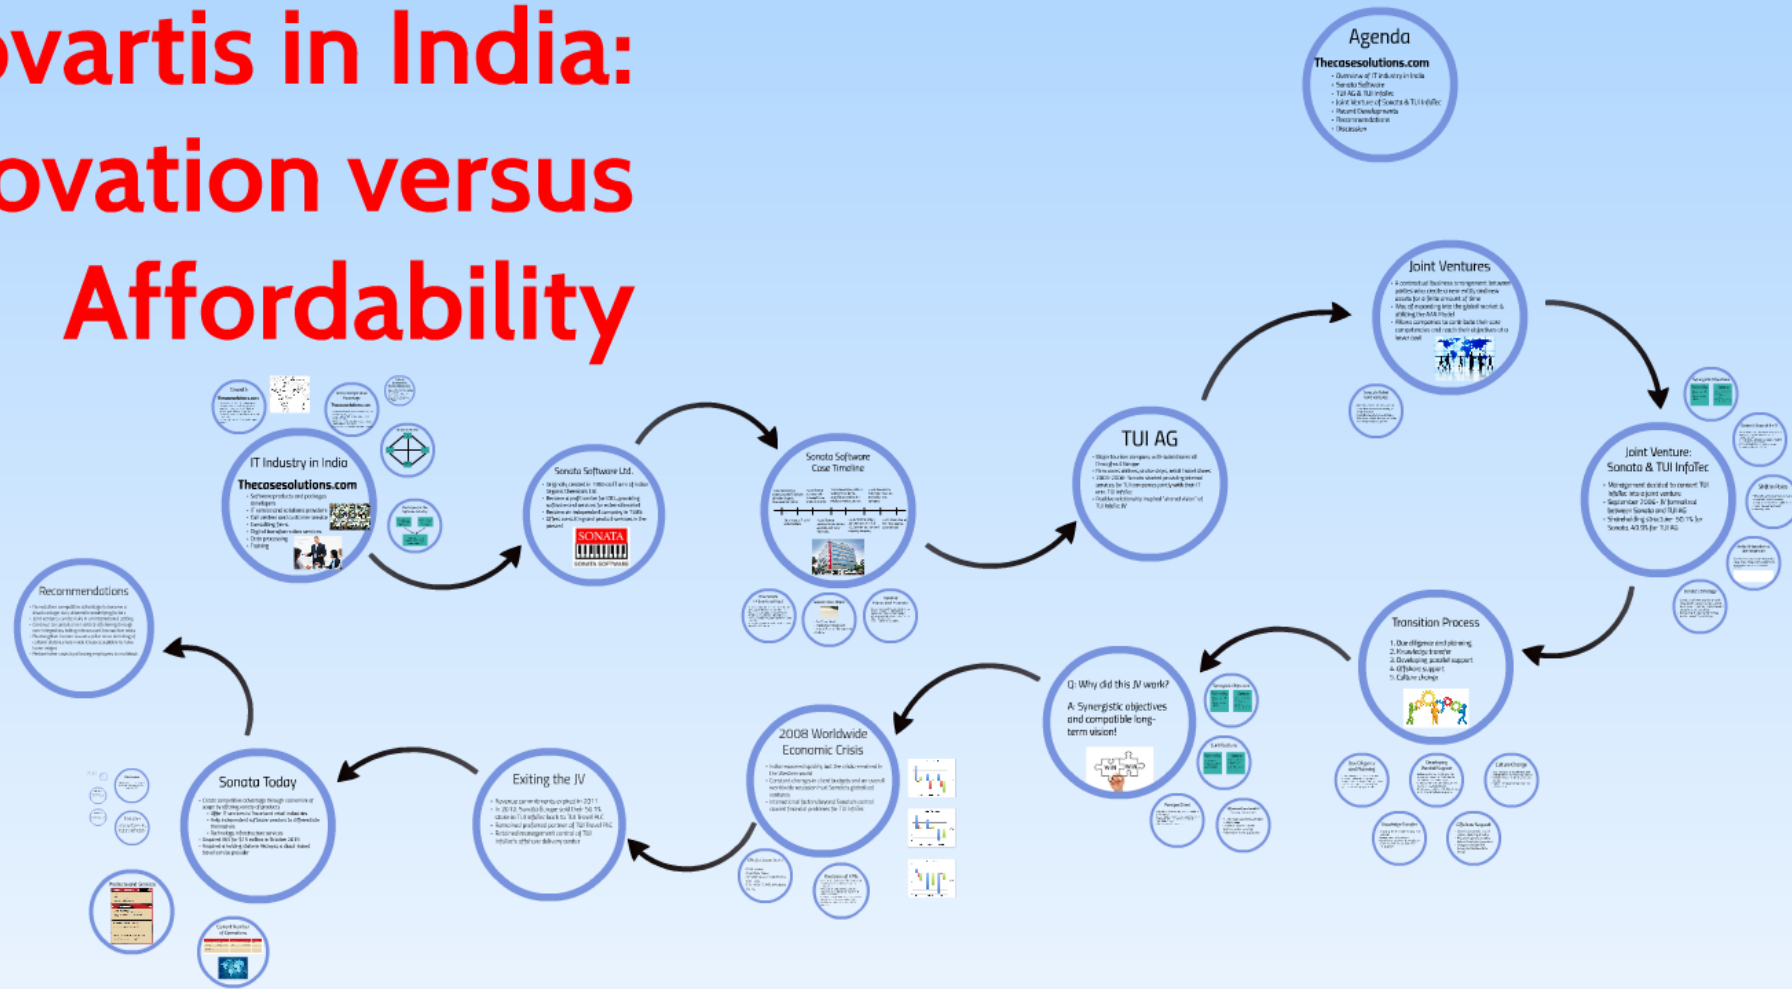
ovartis in India:
ovation versus
Affordability

Agenda
Thecasesolutions.com
- Overview of IT Industry in India
- Sonata Software
- TUI AG & TUI InfoTec
- Joint Venture of Sonata & TUI InfoTec
- Recent Developments
- Recommendations
- Discussion

Joint Ventures

TUI AG

Joint Venture:
Sonata & TUI InfoTec

IT Industry in India
Thecasesolutions.com

Sonata Software Ltd.

SONATA
SONATA SOFTWARE

Sonata Software
Case Timeline

Transition Process
1. Due diligence and planning
2. Knowledge transfer
3. Developing parallel support
4. Offshore support
5. Culture change

Q: Why did this JV work?
A: Synergistic objectives and compatible long-term vision!

2008 Worldwide
Economic Crisis

Exiting the JV

Sonata Today

Recommendations